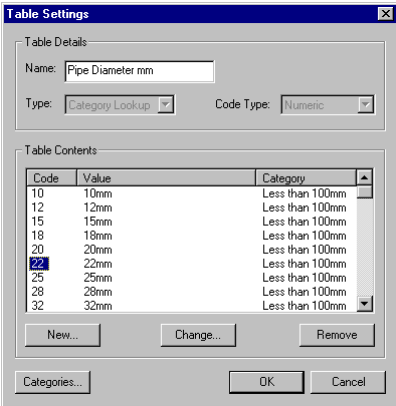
Table Settings

Table Details

Name: Pipe Diameter mm

Type: Category Lookup

Code Type: Numeric

Table Contents

| Code | Value | Category |
|---|---|---|
| 10 | 10mm | Less than 100mm |
| 12 | 12mm | Less than 100mm |
| 15 | 15mm | Less than 100mm |
| 18 | 18mm | Less than 100mm |
| 20 | 20mm | Less than 100mm |
| 22 | 22mm | Less than 100mm |
| 25 | 25mm | Less than 100mm |
| 28 | 28mm | Less than 100mm |
| 32 | 32mm | Less than 100mm |

New...

Change...

Remove

Categories...

OK

Cancel